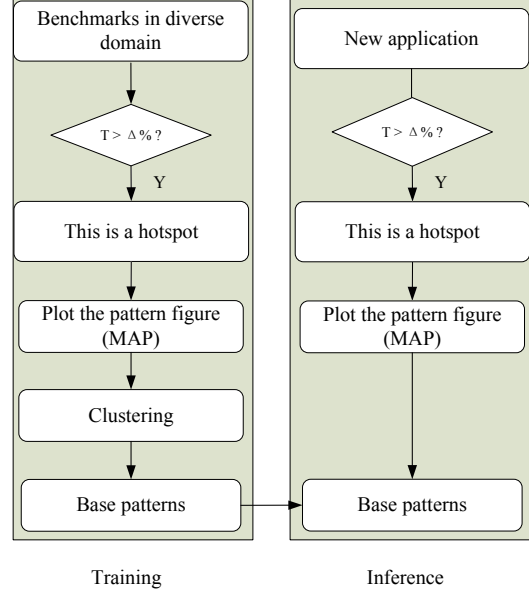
Benchmarks in diverse domain

$T > \Delta\%$?

Y

This is a hotspot

Plot the pattern figure (MAP)

Clustering

Base patterns

New application

$T > \Delta\%$?

Y

This is a hotspot

Plot the pattern figure (MAP)

Base patterns

Training

Inference